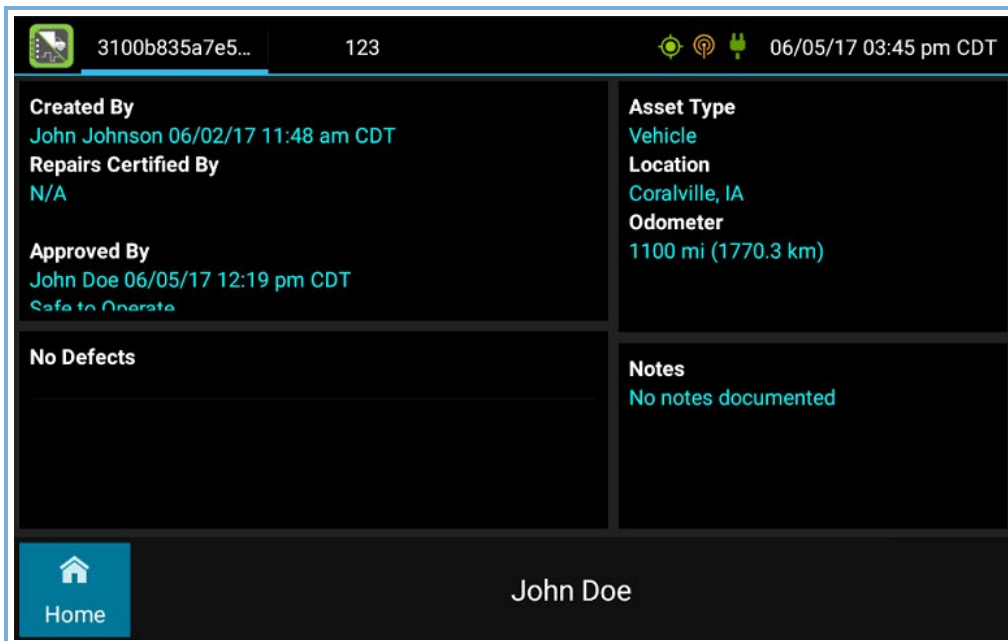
3100b835a7e5... 123 06/05/17 03:45 pm CDT

Created By
John Johnson 06/02/17 11:48 am CDT
Repairs Certified By
N/A

Approved By
John Doe 06/05/17 12:19 pm CDT
Safe to Operate

Asset Type
Vehicle
Location
Coralville, IA
Odometer
1100 mi (1770.3 km)

No Defects

Notes
No notes documented

Home

John Doe